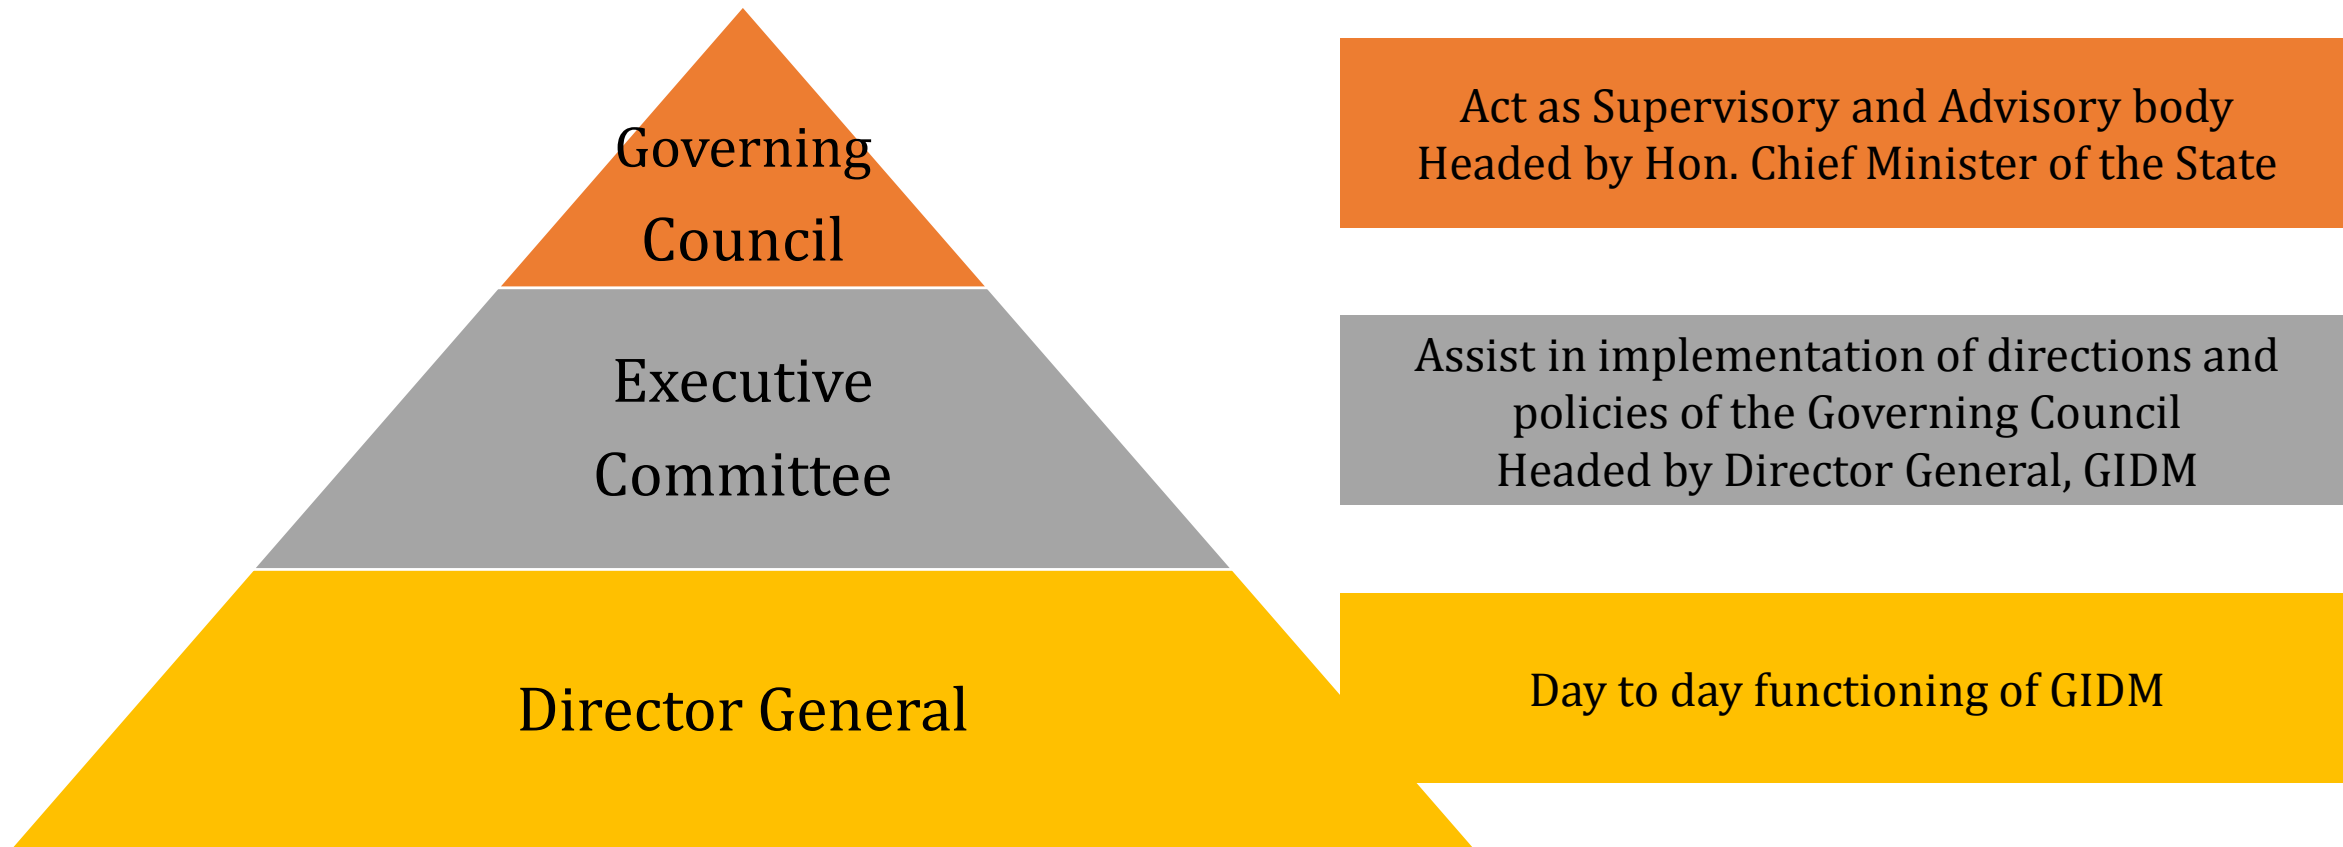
Governing Council

Act as Supervisory and Advisory body
Headed by Hon. Chief Minister of the State

Executive Committee

Assist in implementation of directions and policies of the Governing Council
Headed by Director General, GIDM

Director General

Day to day functioning of GIDM